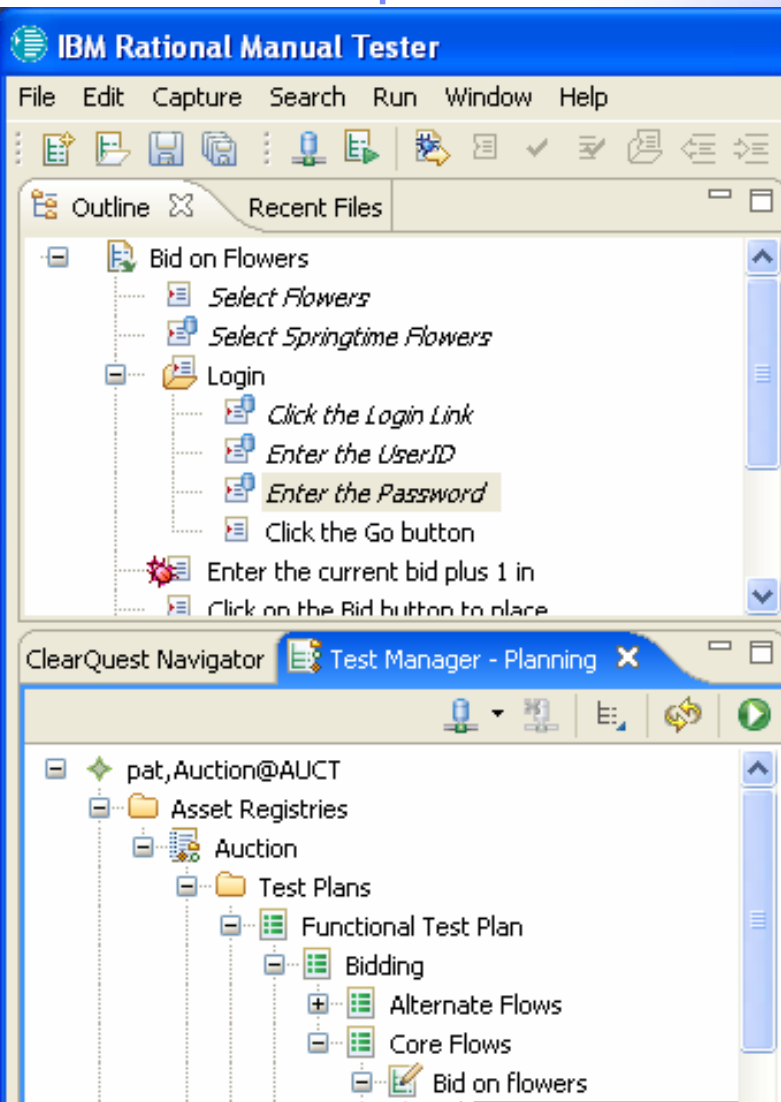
IBM Rational Manual Tester

File Edit Capture Search Run Window Help

Outline
Recent Files

Bid on Flowers
Select Flowers
Select Springtime Flowers
Login
Click the Login Link
Enter the UserID
Enter the Password
Click the Go button
Enter the current bid plus 1 in
Click on the Bid button to place

ClearQuest Navigator
Test Manager - Planning

pat,Auction@AUCT
Asset Registries
Auction
Test Plans
Functional Test Plan
Bidding
Alternate Flows
Core Flows
Bid on flowers